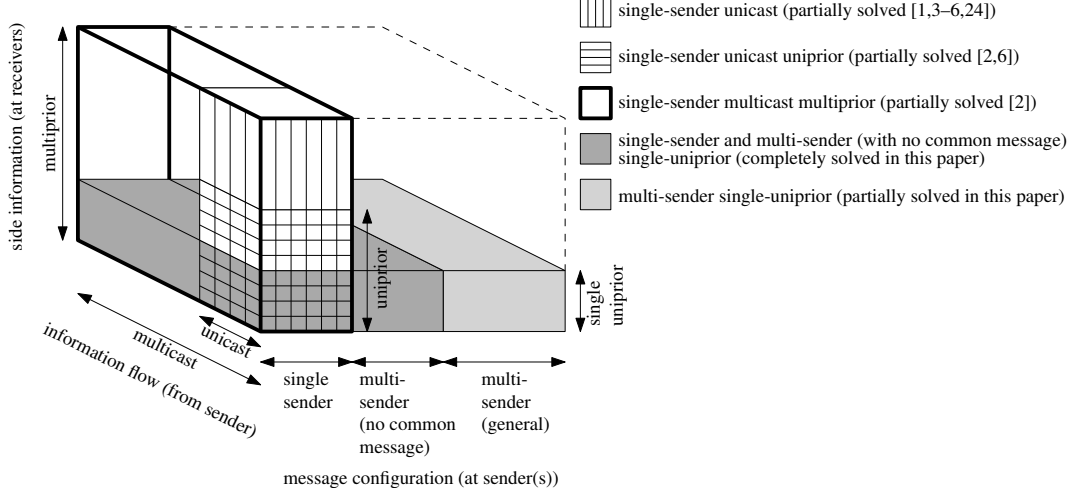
single-sender unicast (partially solved [1,3–6,24])

single-sender unicast uniprior (partially solved [2,6])

single-sender multicast multiprior (partially solved [2])

single-sender and multi-sender (with no common message) single-uniprior (completely solved in this paper)

multi-sender single-uniprior (partially solved in this paper)

side information (at receivers)

multiprior

uniprior

single uniprior

unicast

multicast

information flow (from sender)

single sender

multi-sender (no common message)

multi-sender (general)

message configuration (at sender(s))